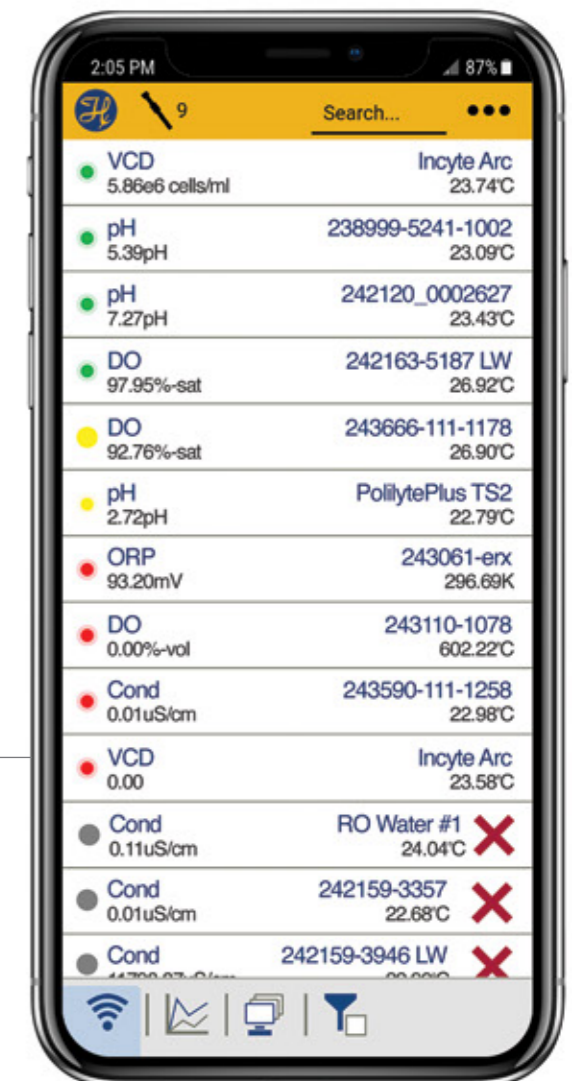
2:05 PM
87%

9
Search...
•••

VCD
5.86e6 cells/ml
Incyte Arc
23.74°C

pH
5.39pH
238999-5241-1002
23.09°C

pH
7.27pH
242120_0002627
23.43°C

DO
97.95%-sat
242163-5187 LW
26.92°C

DO
92.76%-sat
243666-111-1178
26.90°C

pH
2.72pH
PolilytePlus TS2
22.79°C

ORP
93.20mV
243061-erx
296.69K

DO
0.00%-vol
243110-1078
602.22°C

Cond
0.01uS/cm
243590-111-1258
22.98°C

VCD
0.00
Incyte Arc
23.58°C

Cond
0.11uS/cm
RO Water #1
24.04°C

Cond
0.01uS/cm
242159-3357
22.68°C

Cond
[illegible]
242159-3946 LW
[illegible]